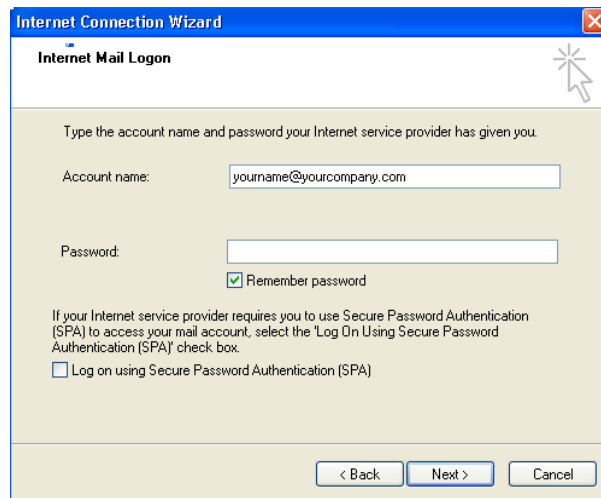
Internet Connection Wizard

Internet Mail Logon

Type the account name and password your Internet service provider has given you.

Account name: yourname@yourcompany.com

Password:

Remember password

If your Internet service provider requires you to use Secure Password Authentication (SPA) to access your mail account, select the 'Log On Using Secure Password Authentication (SPA)' check box.

Log on using Secure Password Authentication (SPA)

< Back Next > Cancel